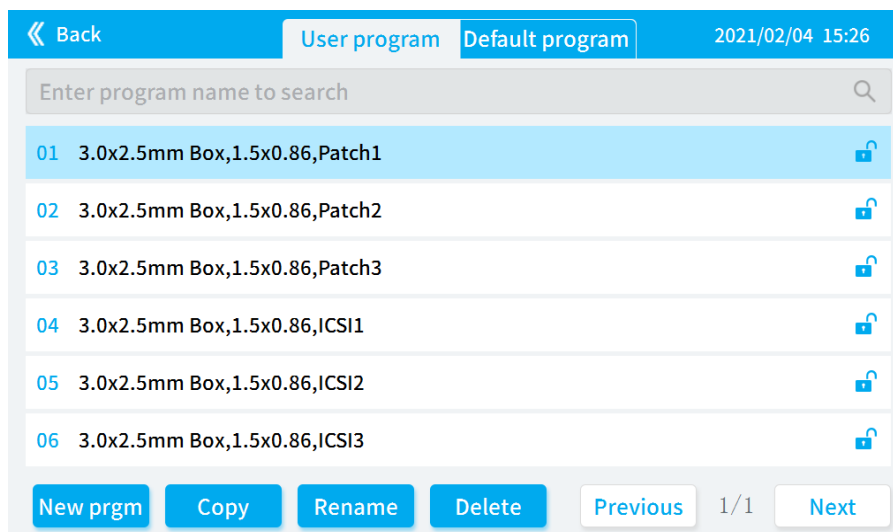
《 Back

User program Default program

2021/02/04 15:26

Enter program name to search

01 3.0x2.5mm Box,1.5x0.86,Patch1

02 3.0x2.5mm Box,1.5x0.86,Patch2

03 3.0x2.5mm Box,1.5x0.86,Patch3

04 3.0x2.5mm Box,1.5x0.86,ICSI1

05 3.0x2.5mm Box,1.5x0.86,ICSI2

06 3.0x2.5mm Box,1.5x0.86,ICSI3

New prgm Copy Rename Delete Previous 1/1 Next